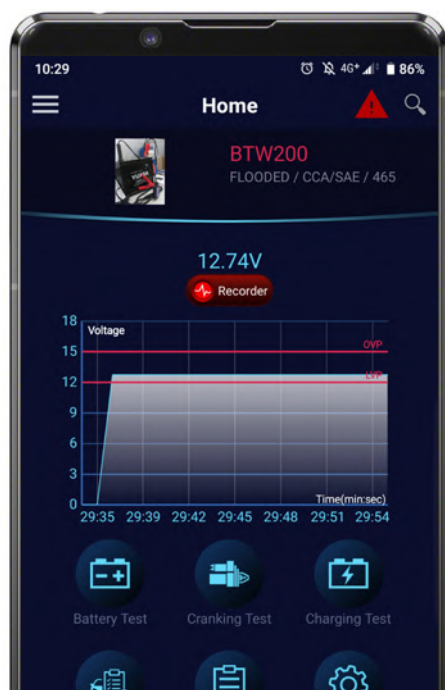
10:29
4G+ 86%

Home

BTW200
FLOODED / CCA/SAE / 465

12.74V
Recorder

Voltage
18
15
12
9
6
3
0
OVP
UVP
Time(min:sec)
29:35 29:39 29:42 29:45 29:48 29:51 29:54

Battery Test
Cranking Test
Charging Test